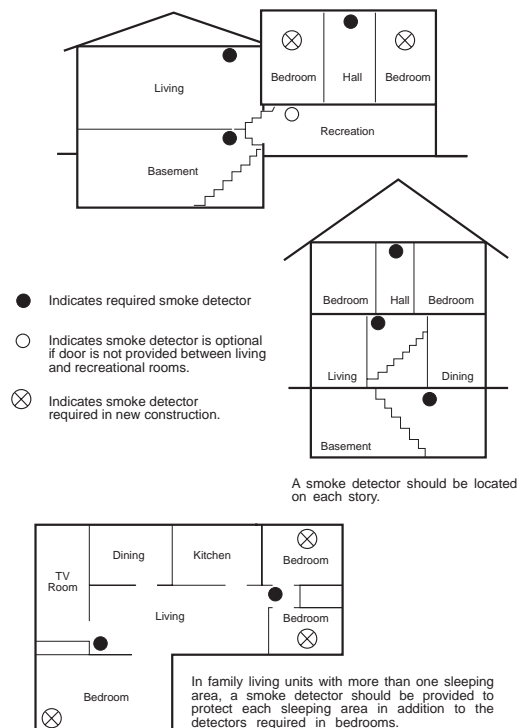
Bedroom

Hall

Bedroom

Living

Recreation

Basement

Bedroom

Hall

Bedroom

Living

Dining

Basement

Indicates required smoke detector

Indicates smoke detector is optional if door is not provided between living and recreational rooms.

Indicates smoke detector required in new construction.

A smoke detector should be located on each story.

Dining

Kitchen

Bedroom

TV Room

Living

Bedroom

Bedroom

In family living units with more than one sleeping area, a smoke detector should be provided to protect each sleeping area in addition to the detectors required in bedrooms.